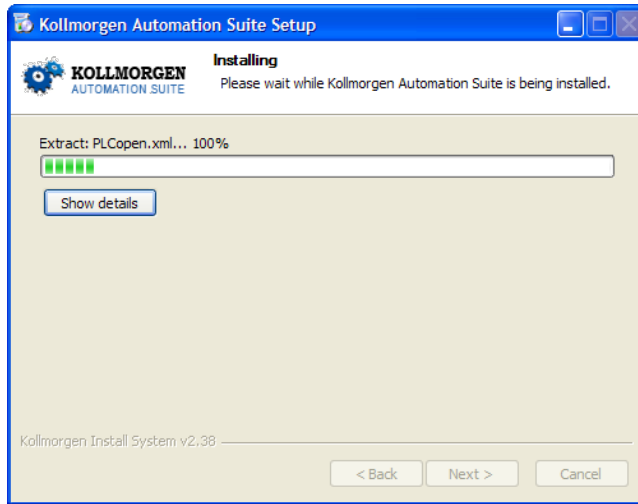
Kollmorgen Automation Suite Setup

KOLLMORGEN
AUTOMATION SUITE

Installing
Please wait while Kollmorgen Automation Suite is being installed.

Extract: PLCopen.xml... 100%

Show details

Kollmorgen Install System v2.38

< Back
Next >
Cancel